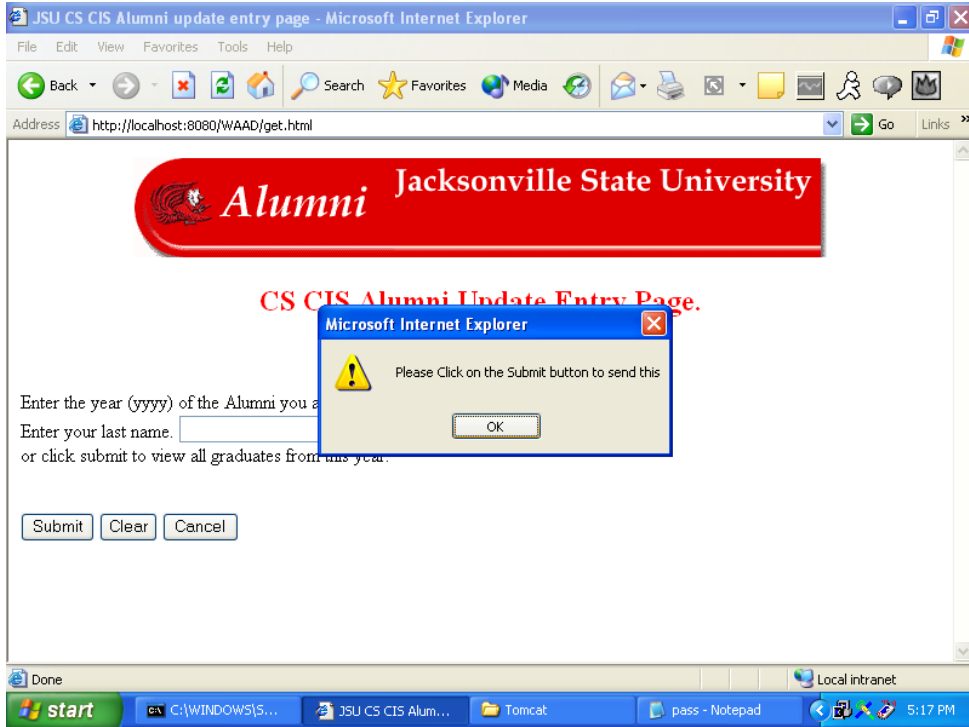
JSU CS CIS Alumni update entry page - Microsoft Internet Explorer

File Edit View Favorites Tools Help

Back Search Favorites Media

Address http://localhost:8080/WAAD/get.html Go Links

Alumni Jacksonville State University

CS CIS Alumni Update Entry Page.

Microsoft Internet Explorer

Please Click on the Submit button to send this

OK

Enter the year (yyyy) of the Alumni you a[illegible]

Enter your last name.

or click submit to view all graduates from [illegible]

Submit Clear Cancel

Done

Local intranet

start C:\WINDOWS\S... JSU CS CIS Alum... Tomcat pass - Notepad 5:17 PM